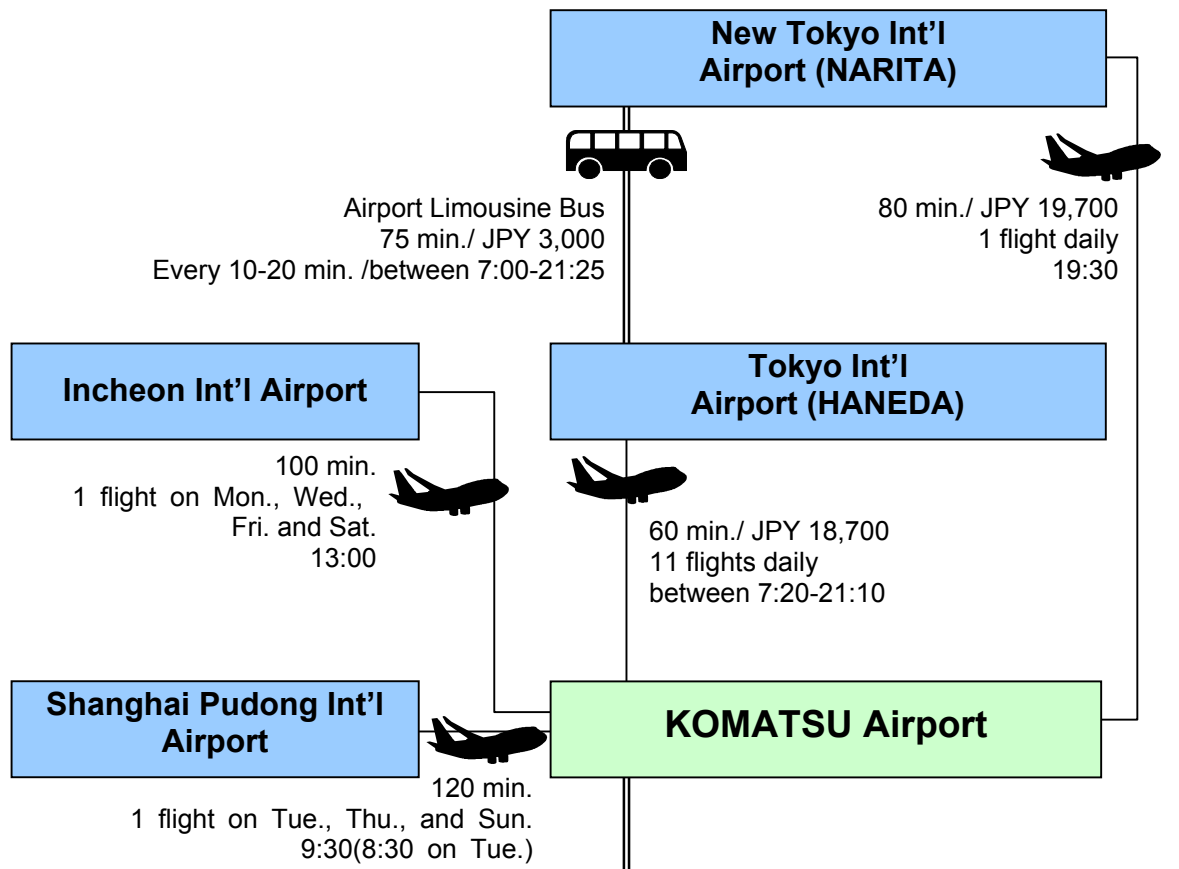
New Tokyo Int'l Airport (NARITA)

Airport Limousine Bus
75 min./ JPY 3,000
Every 10-20 min. /between 7:00-21:25

80 min./ JPY 19,700
1 flight daily
19:30

Incheon Int'l Airport

Tokyo Int'l Airport (HANEDA)

100 min.
1 flight on Mon., Wed., Fri. and Sat.
13:00

60 min./ JPY 18,700
11 flights daily
between 7:20-21:10

Shanghai Pudong Int'l Airport

KOMATSU Airport

120 min.
1 flight on Tue., Thu., and Sun.
9:30(8:30 on Tue.)